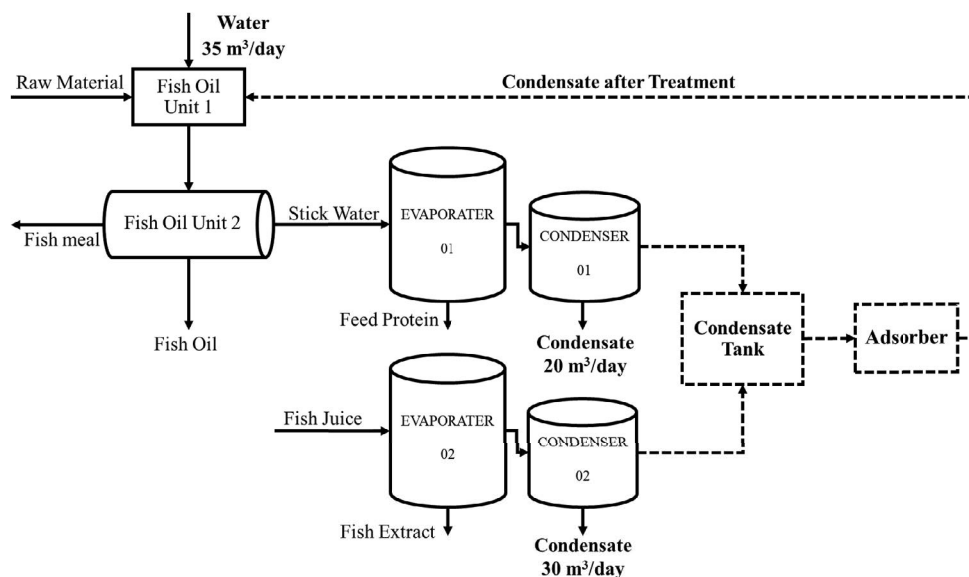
Water
35 m$^3$/day

Raw Material

Fish Oil Unit 1

Condensate after Treatment

Fish Oil Unit 2

Fish meal

Fish Oil

Stick Water

EVAPORATER 01

Feed Protein

CONDENSER 01

Condensate
20 m$^3$/day

Condensate Tank

Adsorber

Fish Juice

EVAPORATER 02

Fish Extract

CONDENSER 02

Condensate
30 m$^3$/day